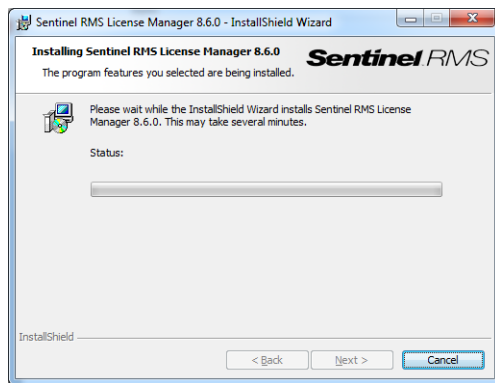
Sentinel RMS License Manager 8.6.0 - InstallShield Wizard

Installing Sentinel RMS License Manager 8.6.0

The program features you selected are being installed.

Sentinel RMS

Please wait while the InstallShield Wizard installs Sentinel RMS License Manager 8.6.0. This may take several minutes.

Status:

InstallShield

< Back

Next >

Cancel